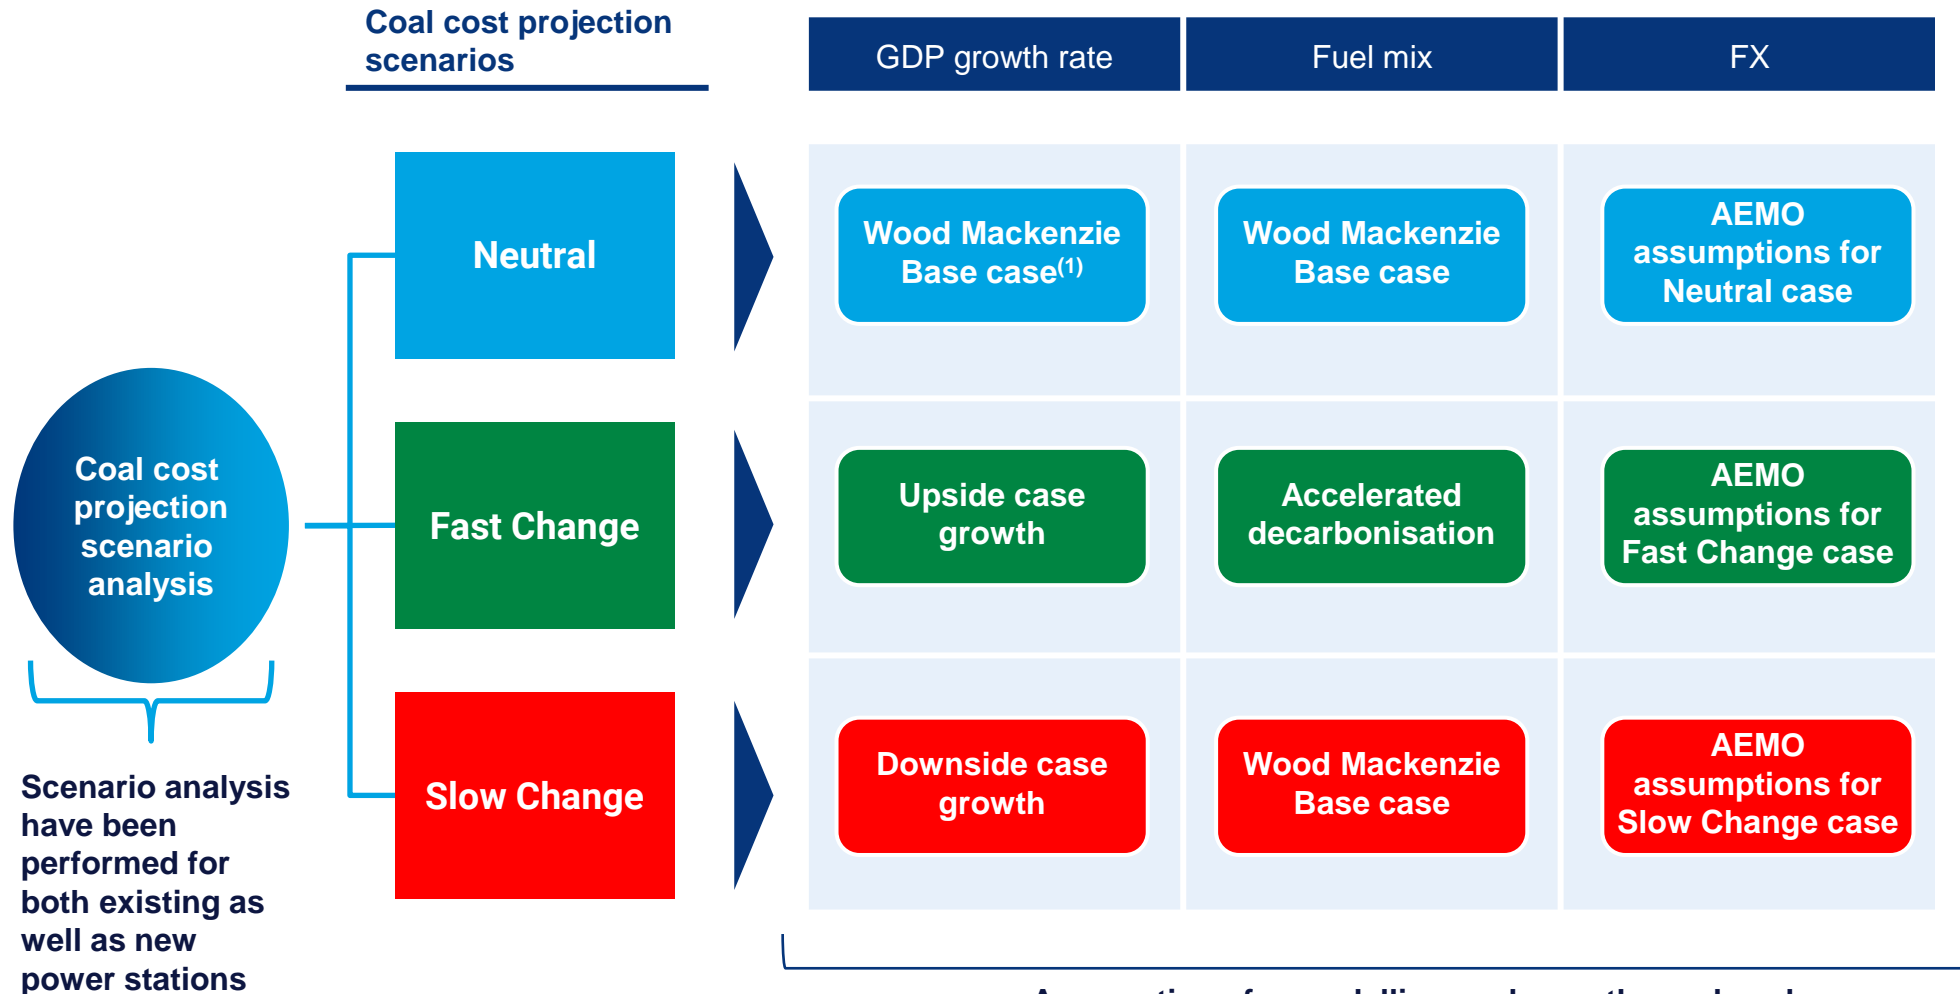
Coal cost projection scenarios

Coal cost projection scenario analysis

Scenario analysis have been performed for both existing as well as new power stations

| | GDP growth rate | Fuel mix | FX |
|---|---|---|---|
| Neutral | Wood Mackenzie Base case$^{(1)}$ | Wood Mackenzie Base case | AEMO assumptions for Neutral case |
| Fast Change | Upside case growth | Accelerated decarbonisation | AEMO assumptions for Fast Change case |
| Slow Change | Downside case growth | Wood Mackenzie Base case | AEMO assumptions for Slow Change case |

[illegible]